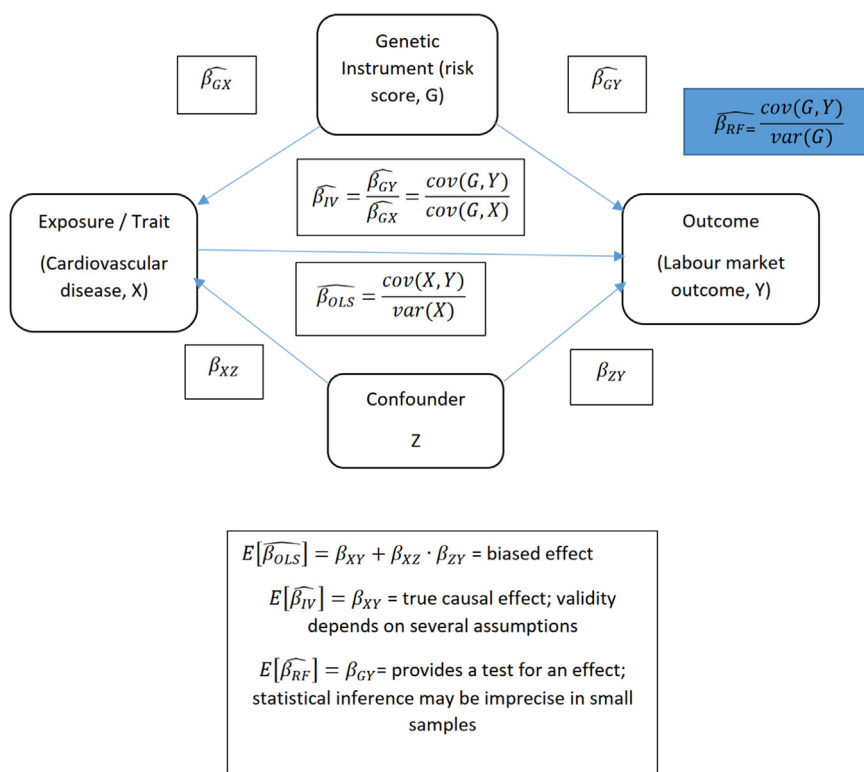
Genetic Instrument (risk score, G)

$\widehat{\beta_{GX}}$

$\widehat{\beta_{GY}}$

$\widehat{\beta_{RF}} = \frac{cov(G,Y)}{var(G)}$

$\widehat{\beta_{IV}} = \frac{\widehat{\beta_{GY}}}{\widehat{\beta_{GX}}} = \frac{cov(G,Y)}{cov(G,X)}$

Exposure / Trait

(Cardiovascular disease, X)

Outcome

(Labour market outcome, Y)

$\widehat{\beta_{OLS}} = \frac{cov(X,Y)}{var(X)}$

$\beta_{XZ}$

$\beta_{ZY}$

Confounder

Z

$E[\widehat{\beta_{OLS}}] = \beta_{XY} + \beta_{XZ} \cdot \beta_{ZY}$ = biased effect

$E[\widehat{\beta_{IV}}] = \beta_{XY}$ = true causal effect; validity depends on several assumptions

$E[\widehat{\beta_{RF}}] = \beta_{GY}$= provides a test for an effect; statistical inference may be imprecise in small samples